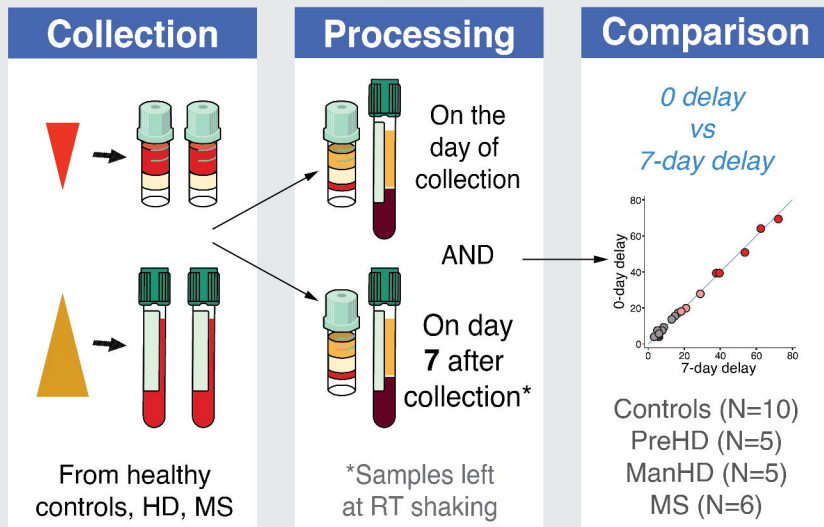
Collection

From healthy controls, HD, MS

Processing

On the day of collection

AND

On day **7** after collection*

*Samples left at RT shaking

Comparison

0 delay vs 7-day delay

80
60
40
20
0
0-day delay
0 10 20 30 40 50 60 70 80
7-day delay

Controls (N=10)
PreHD (N=5)
ManHD (N=5)
MS (N=6)